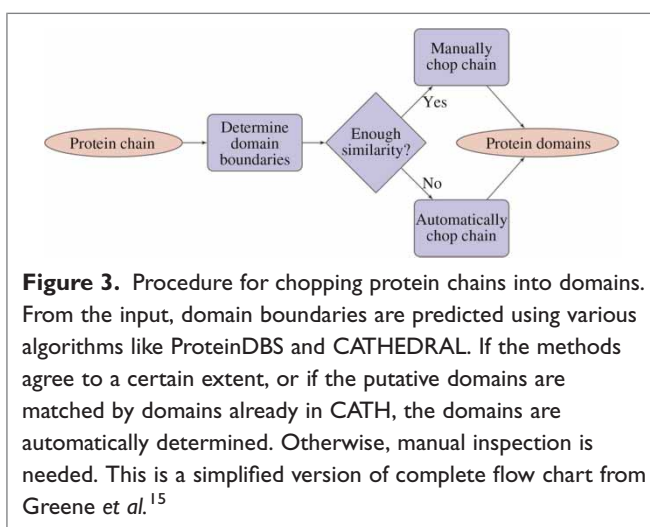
Manually chop chain

Protein chain

Determine domain boundaries

Enough similarity?

Yes

No

Protein domains

Automatically chop chain

**Figure 3.** Procedure for chopping protein chains into domains. From the input, domain boundaries are predicted using various algorithms like ProteinDBS and CATHEDRAL. If the methods agree to a certain extent, or if the putative domains are matched by domains already in CATH, the domains are automatically determined. Otherwise, manual inspection is needed. This is a simplified version of complete flow chart from Greene *et al.*$^{15}$